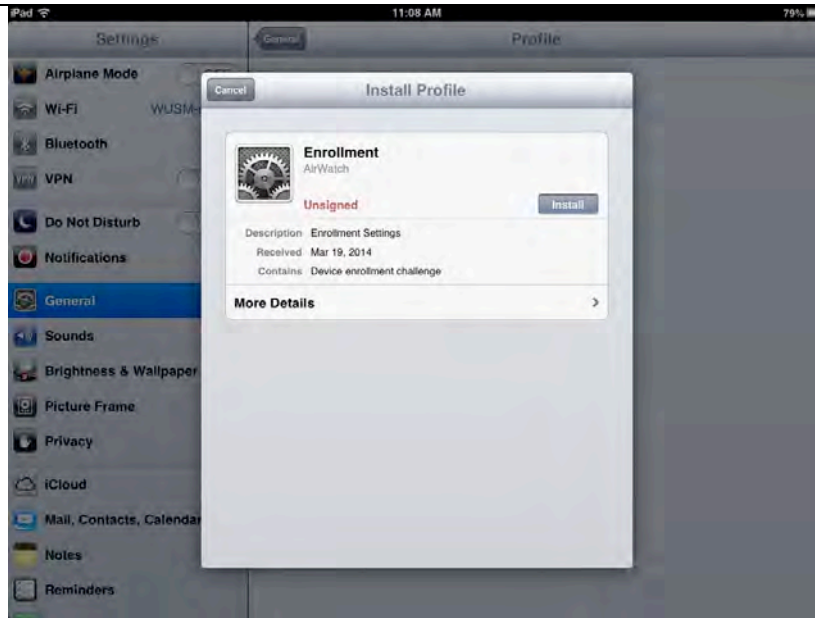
iPad
11:08 AM
79%

Settings
General
Profile

Airplane Mode
Wi-Fi WUSM-
Bluetooth
VPN
Do Not Disturb
Notifications
General
Sounds
Brightness & Wallpaper
Picture Frame
Privacy
iCloud
Mail, Contacts, Calendar
Notes
Reminders

Cancel
Install Profile

Enrollment
AirWatch
Unsigned
Install
Description Enrollment Settings
Received Mar 19, 2014
Contains Device enrollment challenge
More Details
>